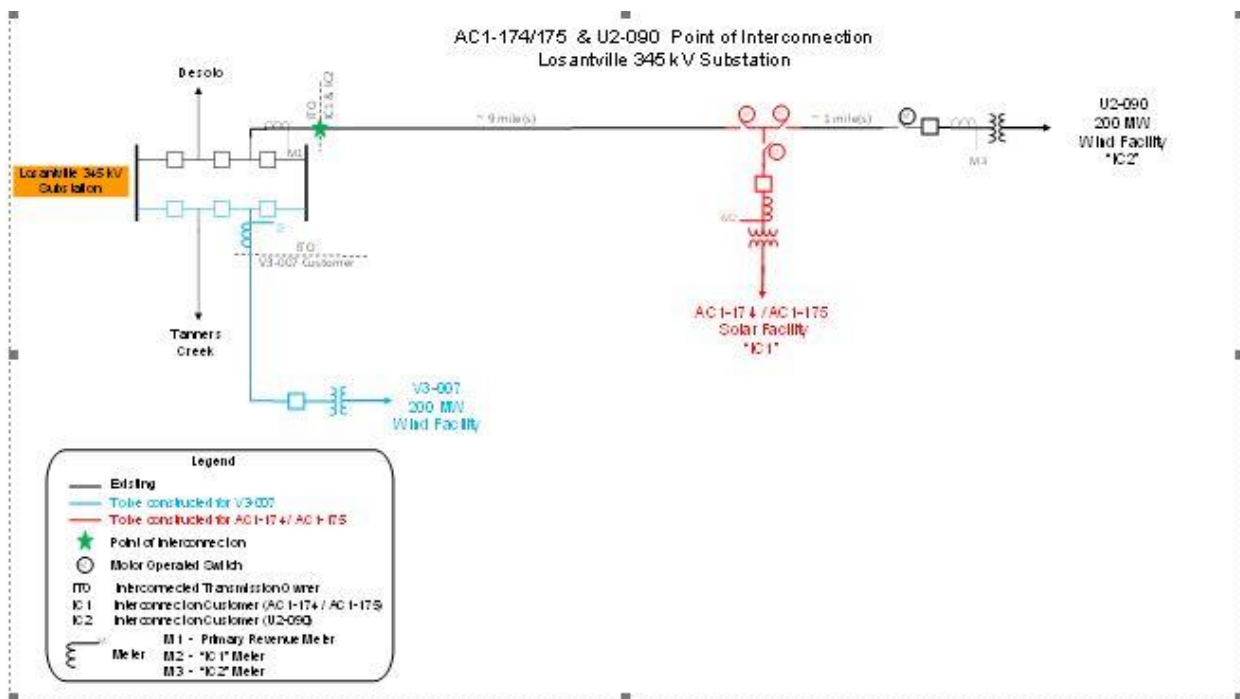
AC1-174/175 & U2-090 Point of Interconnection
Losantville 345 kV Substation

Desoto

ITO
IC1 & IC2

M1

Losantville 345 kV Substation

~ 9 mile(s)

~ 1 mile(s)

U2-090
200 MW
Wind Facility
"IC2"

M3

M2

ITO
V3-007 Customer

Tanners Creek

AC1-174 / AC1-175
Solar Facility
"IC1"

V3-007
200 MW
Wind Facility

Legend
Existing
To be constructed for V3-007
To be constructed for AC1-174 / AC1-175
Point of Interconnection
Motor Operated Switch
ITO Interconnected Transmission Owner
IC1 Interconnection Customer (AC1-174 / AC1-175)
IC2 Interconnection Customer (U2-090)
Meter M1 - Primary Revenue Meter
M2 - "IC1" Meter
M3 - "IC2" Meter